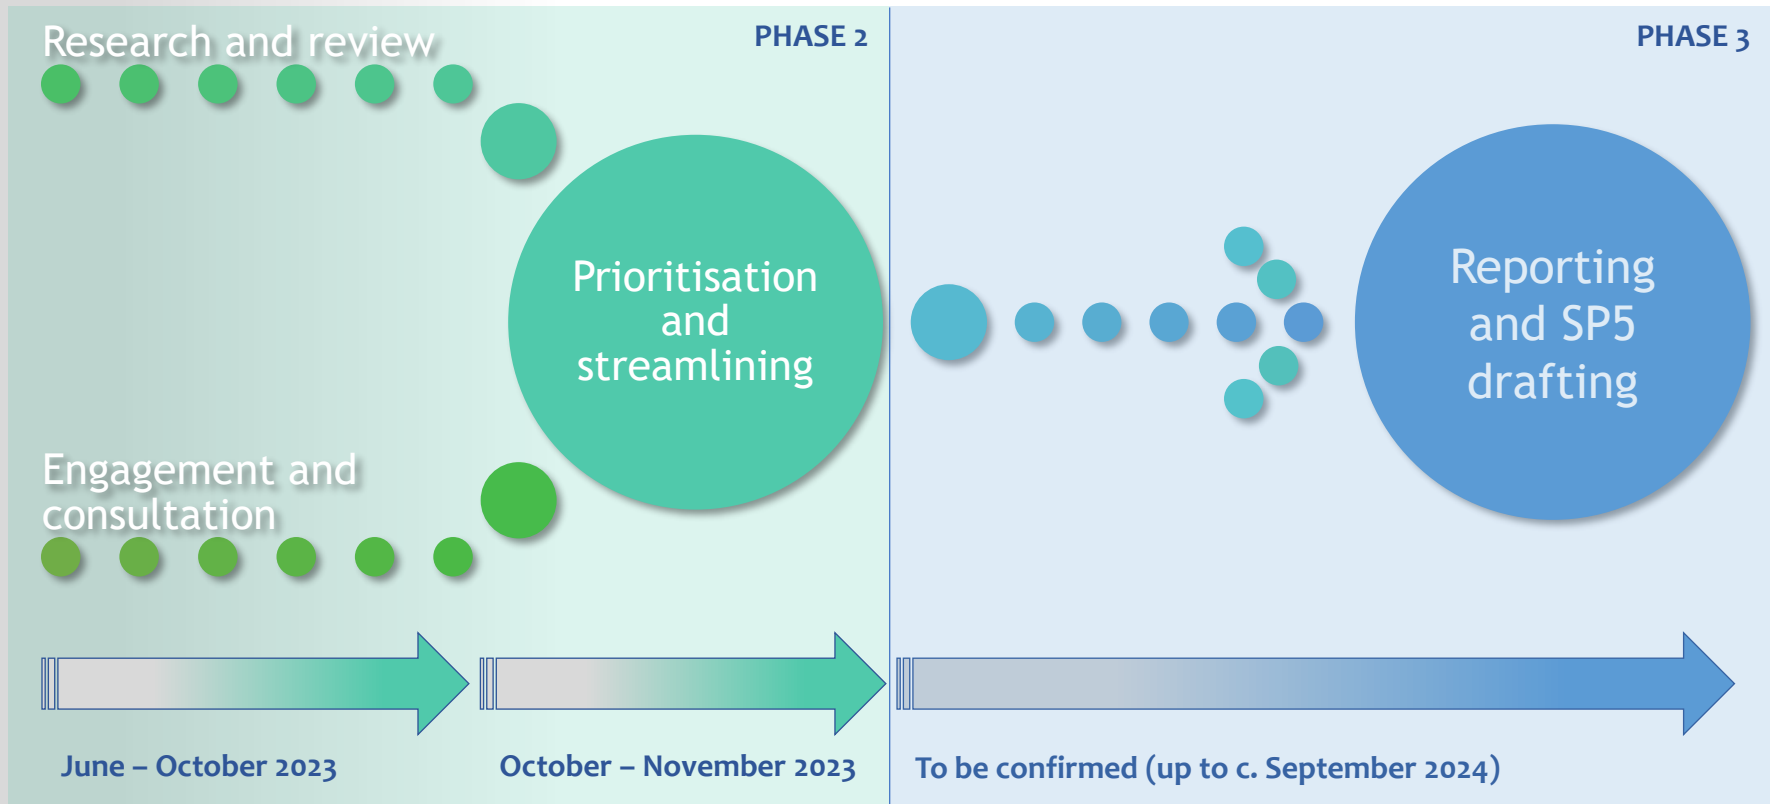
Research and review

PHASE 2

PHASE 3

Prioritisation and streamlining

Reporting and SP5 drafting

Engagement and consultation

June – October 2023

October – November 2023

To be confirmed (up to c. September 2024)